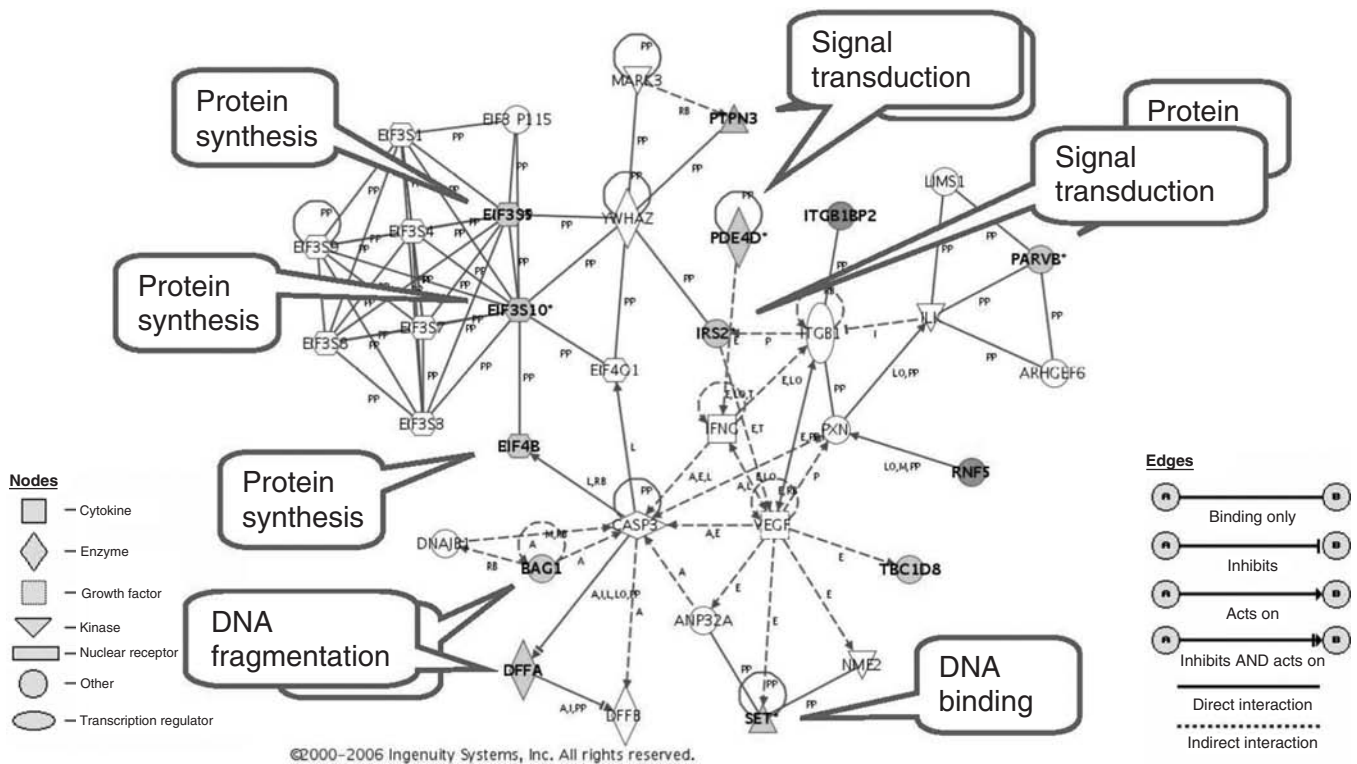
Signal transduction

Protein synthesis

Protein

Signal transduction

Protein synthesis

Protein synthesis

DNA fragmentation

DNA binding

MARK3
PTPN3
EIF3S1
EIF3 P115
EIF3S9
YWHAZ
PDE4D*
ITGB1BP2
LIMS1
PARVB*
EIF3S6
EIF3S4
EIF3S10*
EIF3S7
EIF3S8
EIF3S3
EIF4G1
IRS2*
ITGB1
ILK
ARHGEF6
EIF4B
IFNG
PXN
RNF5
CASP3
VEGF
DNAJB1
BAG1
TBC1D8
ANP32A
NME2
DFFA
DFFB
SET*

PP
RB
P
E
I
E,LO
LO,PP
L
L,RB
A,E,L
A,E
E,T
LO,M,PP
A
A,I,L,LO,PP
A,I,PP

Nodes
– Cytokine
– Enzyme
– Growth factor
– Kinase
– Nuclear receptor
– Other
– Transcription regulator

Edges
Binding only
Inhibits
Acts on
Inhibits AND acts on
Direct interaction
Indirect interaction

©2000-2006 Ingenuity Systems, Inc. All rights reserved.